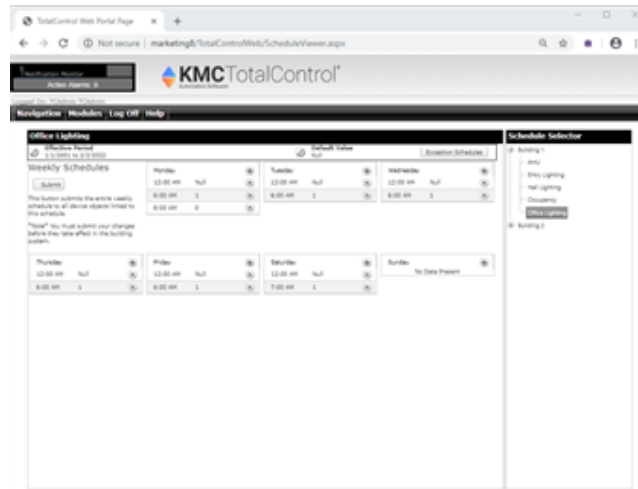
TotalControl Web Portal Page × +

Not secure | marketing8/TotalControlWeb/ScheduleViewer.aspx

Notification Monitor
Active Alarms: 0

KMC TotalControl
Automation Software

Logged On: TCAdmin TCAdmin

Navigation Modules Log Off Help

Office Lighting

Effective Period
1/1/2001 to 2/2/2022

Default Value
Null

Exception Schedules

Weekly Schedules

Submit

This button submits the entire weekly schedule to all device objects linked to this schedule.

*Note* You must submit your changes before they take effect in the building system.

| Monday | |
|---|---|
| 12:00 AM | Null |
| 6:00 AM | 1 |
| 6:00 AM | 0 |

| Tuesday | |
|---|---|
| 12:00 AM | Null |
| 6:00 AM | 1 |

| Wednesday | |
|---|---|
| 12:00 AM | Null |
| 6:00 AM | 1 |

| Thursday | |
|---|---|
| 12:00 AM | Null |
| 6:00 AM | 1 |

| Friday | |
|---|---|
| 12:00 AM | Null |
| 6:00 AM | 1 |

| Saturday | |
|---|---|
| 12:00 AM | Null |
| 7:00 AM | 1 |

Sunday
No Data Present

Schedule Selector

Building 1
AHU
Entry Lighting
Hall Lighting
Occupancy
Office Lighting
Building 2